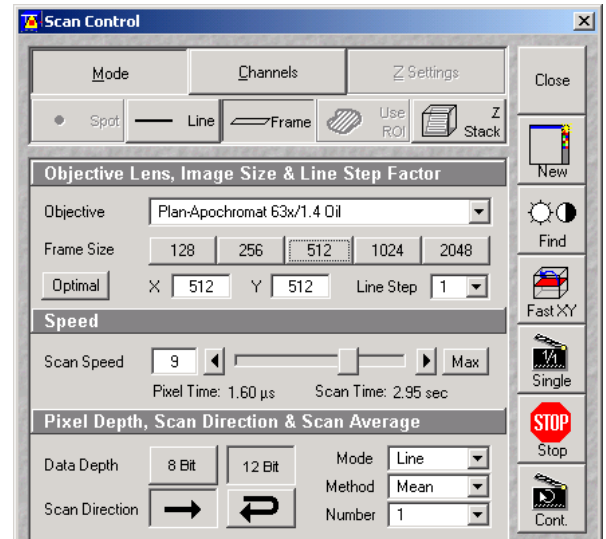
Scan Control

Mode
Channels
Z Settings
Close

Spot
Line
Frame
Use ROI
Z Stack
New

Objective Lens, Image Size & Line Step Factor

Objective
Plan-Apochromat 63x/1.4 Oil
Find

Frame Size
128
256
512
1024
2048

Optimal
X
512
Y
512
Line Step
1
Fast XY

Speed

Scan Speed
9
Max
Single

Pixel Time: 1.60 µs
Scan Time: 2.95 sec

Pixel Depth, Scan Direction & Scan Average

Data Depth
8 Bit
12 Bit
Mode
Line
STOP
Stop

Method
Mean

Scan Direction
Number
1
Cont.